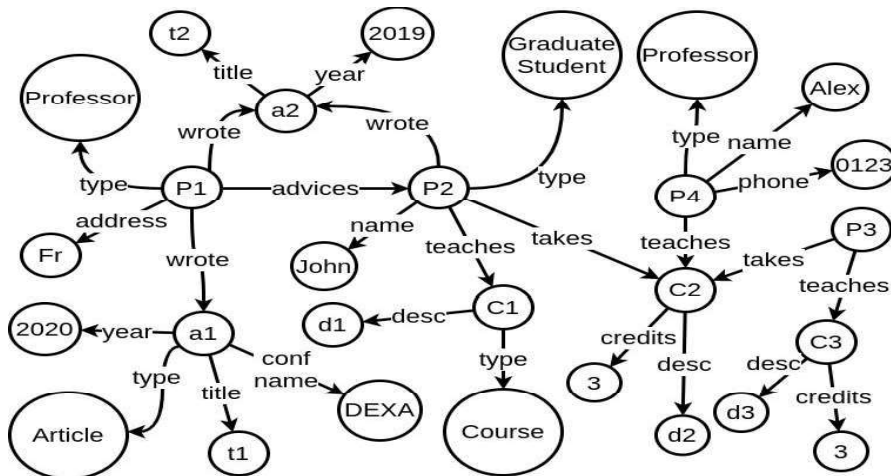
t2
2019
Graduate Student
Professor
Alex
title
year
Professor
a2
wrote
type
name
wrote
phone
0123
type
P1
advices
P2
type
P4
address
name
teaches
takes
teaches
P3
Fr
wrote
John
takes
C2
teaches
2020
year
a1
conf name
d1
desc
C1
credits
C3
type
type
title
desc
desc
3
credits
DEXA
d3
Article
t1
Course
d2
3